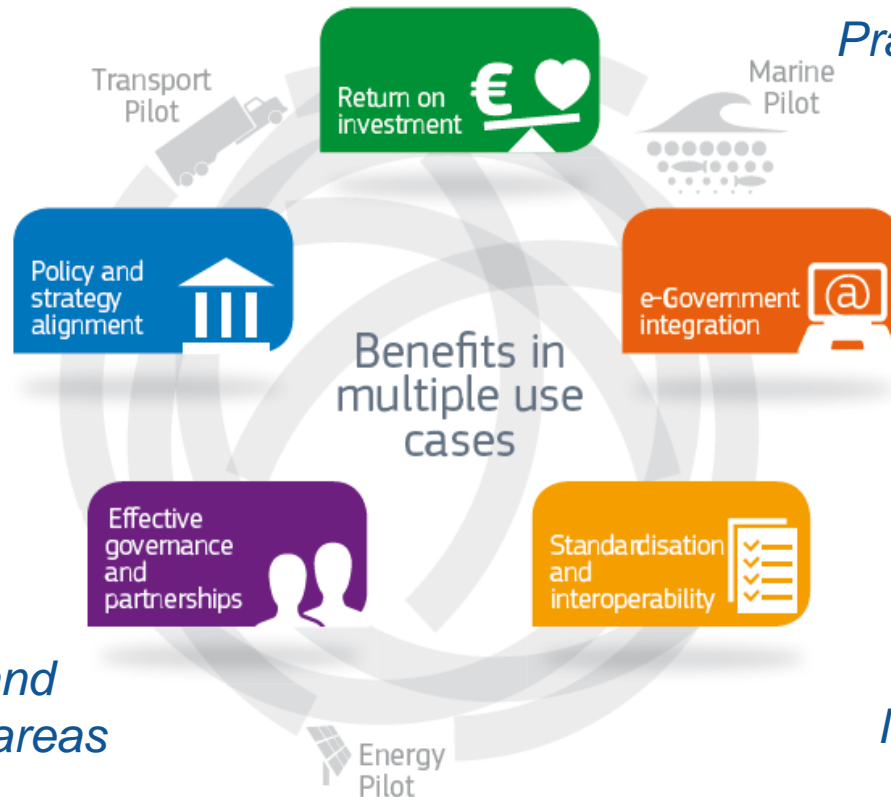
Pra

Transport Pilot

Return on investment

Marine Pilot

Policy and strategy alignment

e-Government integration

Benefits in multiple use cases

Effective governance and partnerships

Standardisation and interoperability

nd
areas

Energy Pilot

I